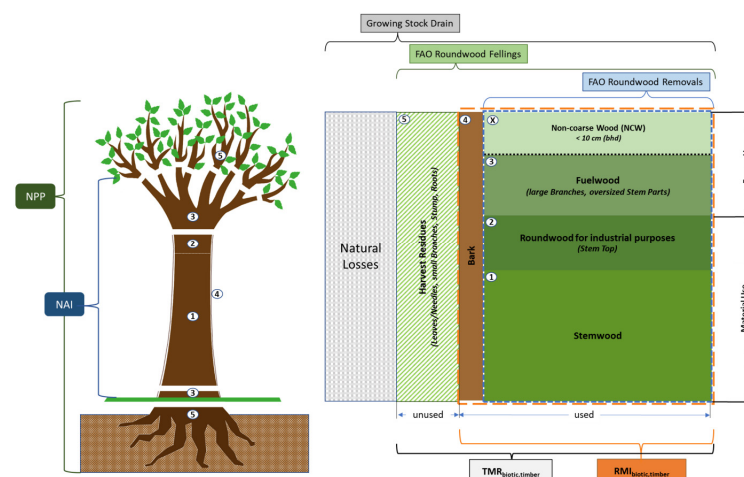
Growing Stock Drain

FAO Roundwood Fellings

FAO Roundwood Removals

NPP

NAI

5

3

2

4

1

3

5

Natural Losses

5

Harvest Residues
(Leaves/Needles, small Branches, Stump, Roots)

4

Bark

X

Non-coarse Wood (NCW)
< 10 cm (bhd)

3

Fuelwood
(large Branches, oversized Stem Parts)

2

Roundwood for industrial purposes
(Stem Top)

1

Stemwood

unused

used

TMR$_{biotic,timber}$

RMI$_{biotic,timber}$